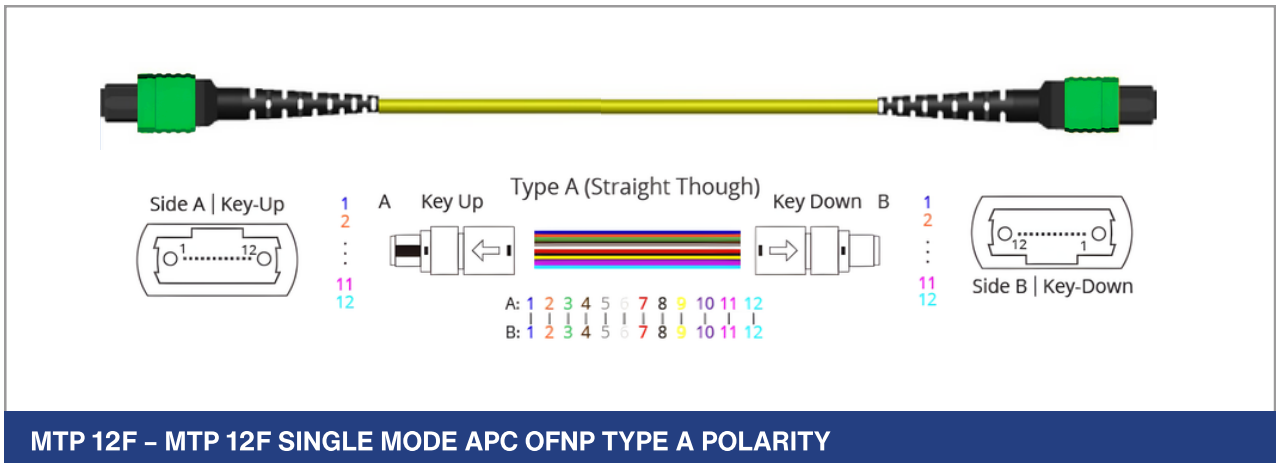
Side A | Key-Up

1 12

1
2
:
11
12

A Key Up

Type A (Straight Though)

Key Down B

1
2
:
11
12

12 1

Side B | Key-Down

A: 1 2 3 4 5 6 7 8 9 10 11 12
B: 1 2 3 4 5 6 7 8 9 10 11 12

MTP 12F – MTP 12F SINGLE MODE APC OFNP TYPE A POLARITY